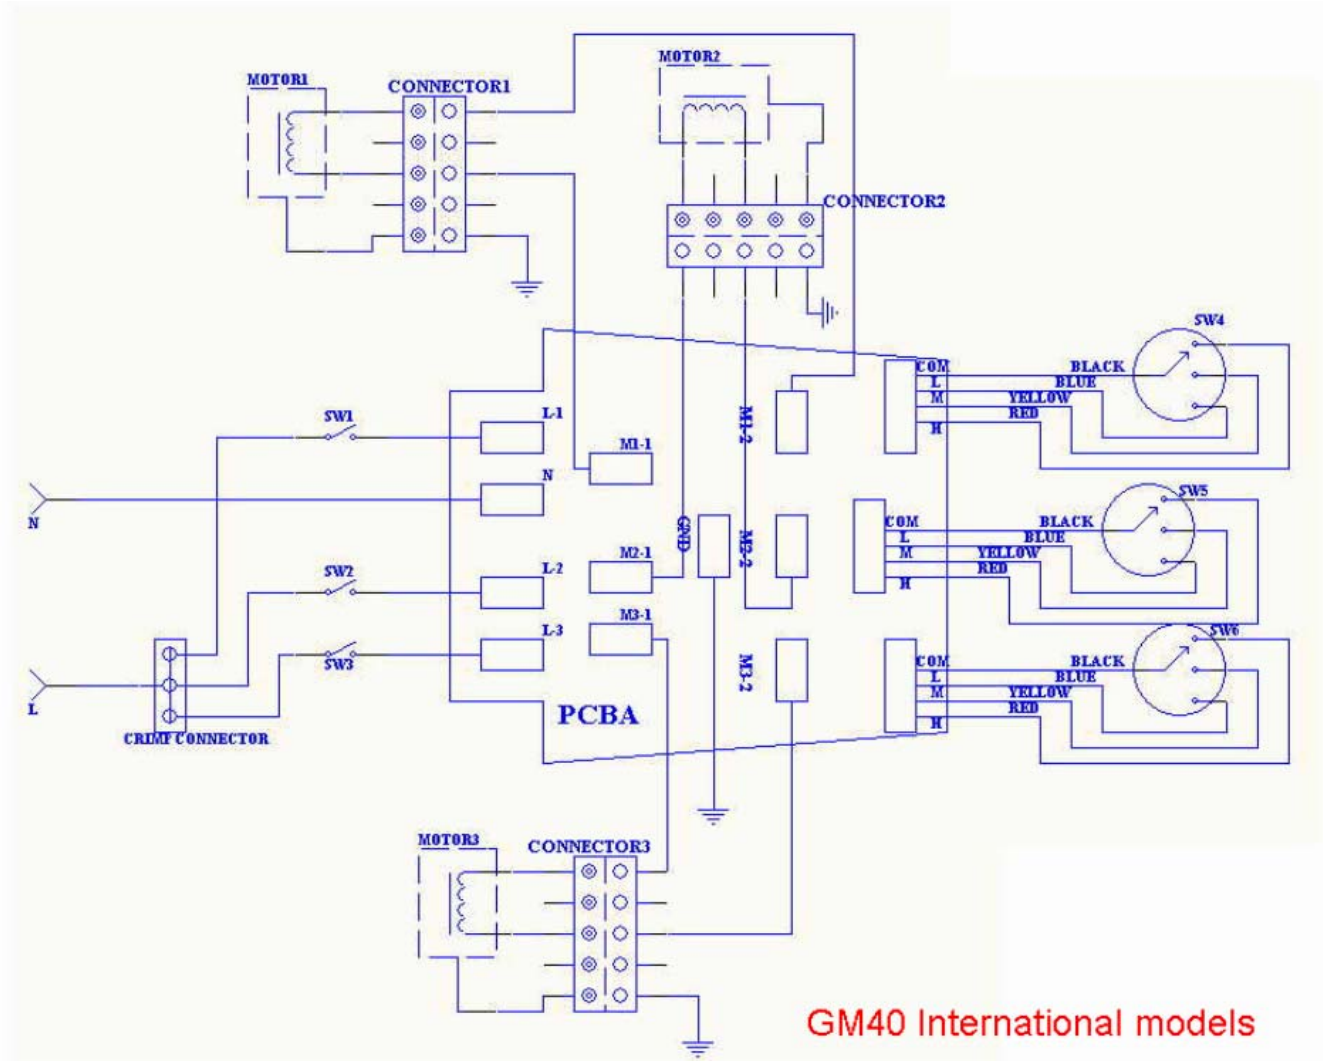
MOTOR1
CONNECTOR1
MOTOR2
CONNECTOR2
SW4
COM
L
M
H
BLACK
BLUE
YELLOW
RED
SW1
L-1
M1-1
M1-2
N
N
SW5
COM
L
M
H
BLACK
BLUE
YELLOW
RED
GND
M2-2
SW2
L-2
M2-1
SW3
L-3
M3-1
M3-2
SW6
COM
L
M
H
BLACK
BLUE
YELLOW
RED
L
CRIMP CONNECTOR
PCBA
MOTOR3
CONNECTOR3
GM40 International models